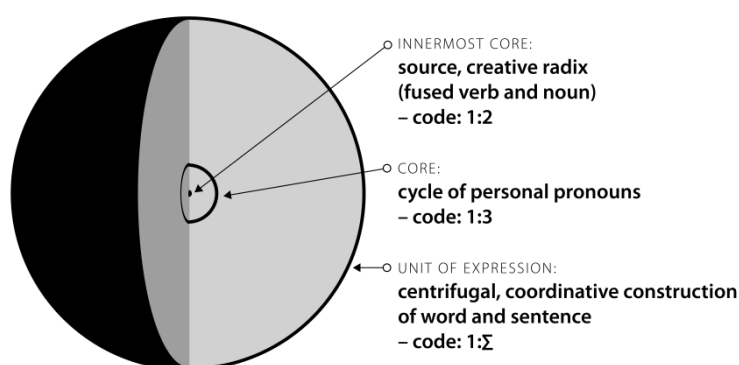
INNERMOST CORE:
source, creative radix (fused verb and noun) – code: 1:2

CORE:
cycle of personal pronouns – code: 1:3

UNIT OF EXPRESSION:
centrifugal, coordinative construction of word and sentence – code: 1:$\Sigma$